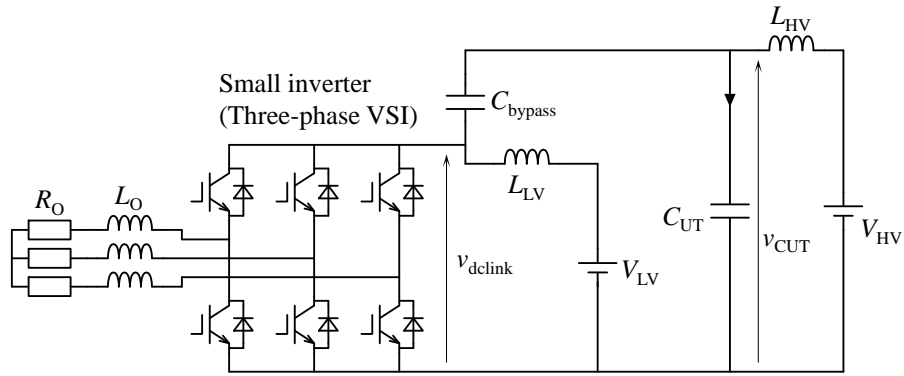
$L_{\mathrm{HV}}$

Small inverter (Three-phase VSI)

$C_{\mathrm{bypass}}$

$R_{\mathrm{O}}$

$L_{\mathrm{O}}$

$L_{\mathrm{LV}}$

$C_{\mathrm{UT}}$

$v_{\mathrm{CUT}}$

$V_{\mathrm{HV}}$

$v_{\mathrm{dclink}}$

$V_{\mathrm{LV}}$